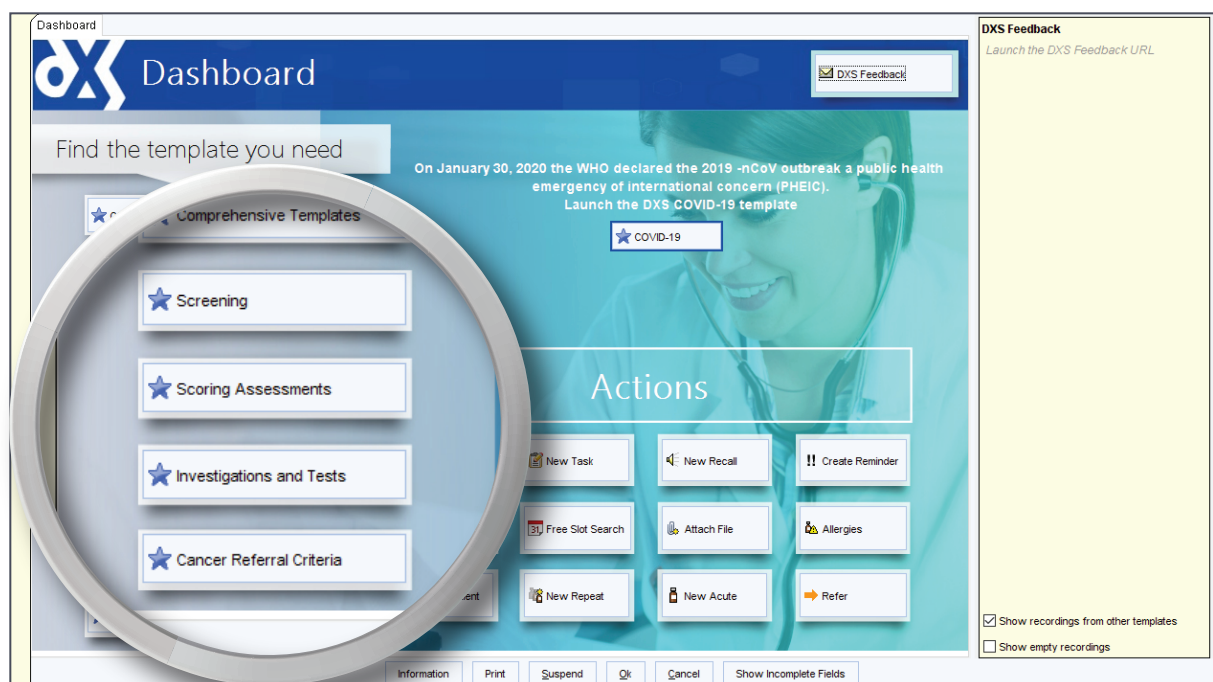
Dashboard

Dashboard

DXS Feedback

Find the template you need

On January 30, 2020 the WHO declared the 2019 -nCoV outbreak a public health emergency of international concern (PHEIC).
Launch the DXS COVID-19 template

COVID-19

Comprehensive Templates

Screening

Scoring Assessments

Investigations and Tests

Cancer Referral Criteria

Actions

New Task

New Recall

!! Create Reminder

Free Slot Search

Attach File

Allergies

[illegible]ent

New Repeat

New Acute

Refer

DXS Feedback

Launch the DXS Feedback URL

Show recordings from other templates

Show empty recordings

Information

Print

Suspend

Ok

Cancel

Show Incomplete Fields